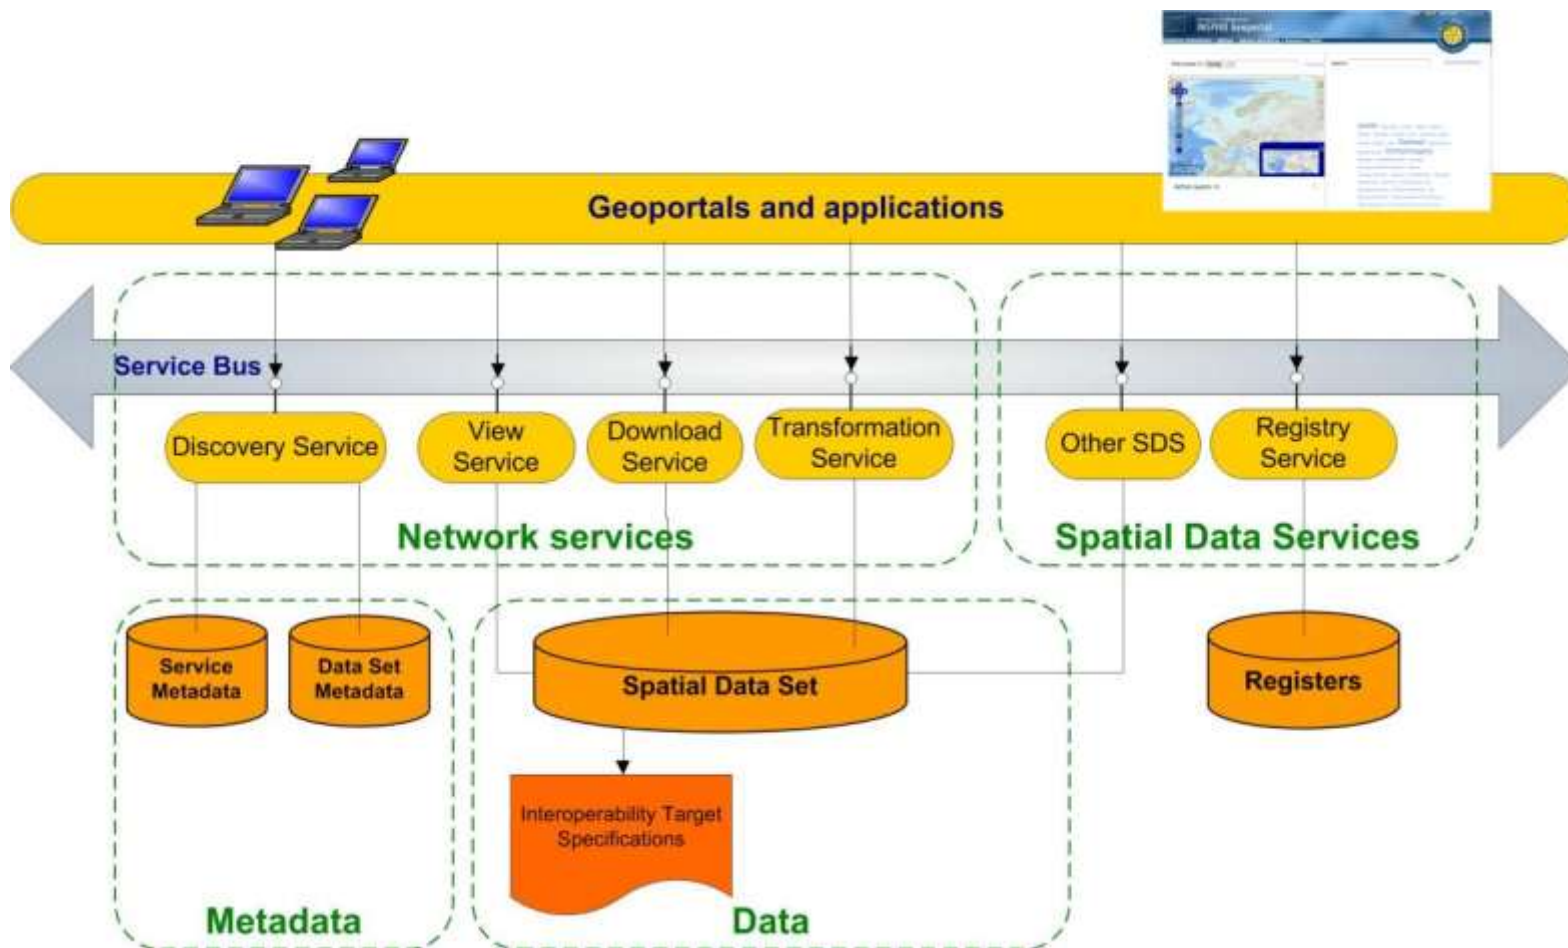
INSPIRE Geoportal

Geoportals and applications

Service Bus

Discovery Service

View Service

Download Service

Transformation Service

Other SDS

Registry Service

Network services

Spatial Data Services

Service Metadata

Data Set Metadata

Spatial Data Set

Registers

Interoperability Target Specifications

Metadata

Data